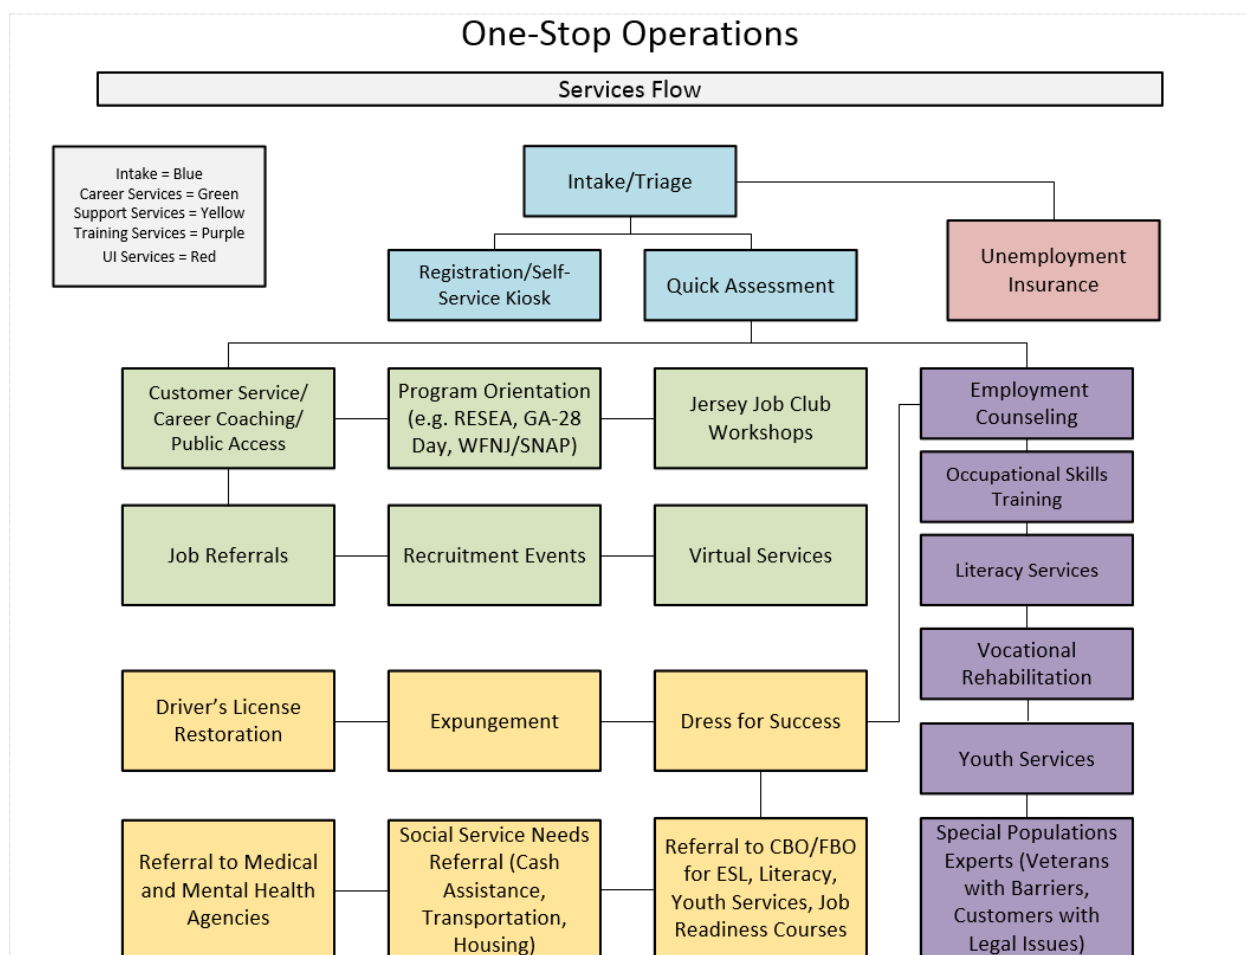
One-Stop Operations

Services Flow

Intake = Blue
Career Services = Green
Support Services = Yellow
Training Services = Purple
UI Services = Red

Intake/Triage

Unemployment Insurance

Registration/Self-Service Kiosk

Quick Assessment

Customer Service/ Career Coaching/ Public Access

Program Orientation (e.g. RESEA, GA-28 Day, WFNJ/SNAP)

Jersey Job Club Workshops

Employment Counseling

Occupational Skills Training

Job Referrals

Recruitment Events

Virtual Services

Literacy Services

Vocational Rehabilitation

Driver's License Restoration

Expungement

Dress for Success

Youth Services

Referral to Medical and Mental Health Agencies

Social Service Needs Referral (Cash Assistance, Transportation, Housing)

Referral to CBO/FBO for ESL, Literacy, Youth Services, Job Readiness Courses

Special Populations Experts (Veterans with Barriers, Customers with Legal Issues)